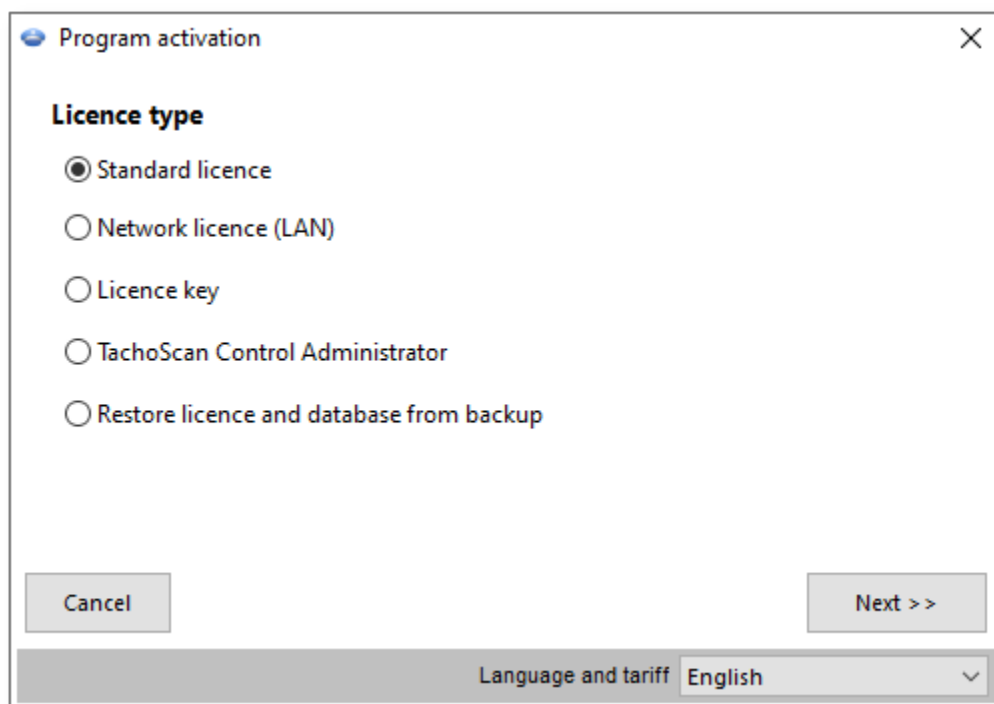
Program activation

Licence type

Standard licence

Network licence (LAN)

Licence key

TachoScan Control Administrator

Restore licence and database from backup

Cancel

Next >>

Language and tariff English